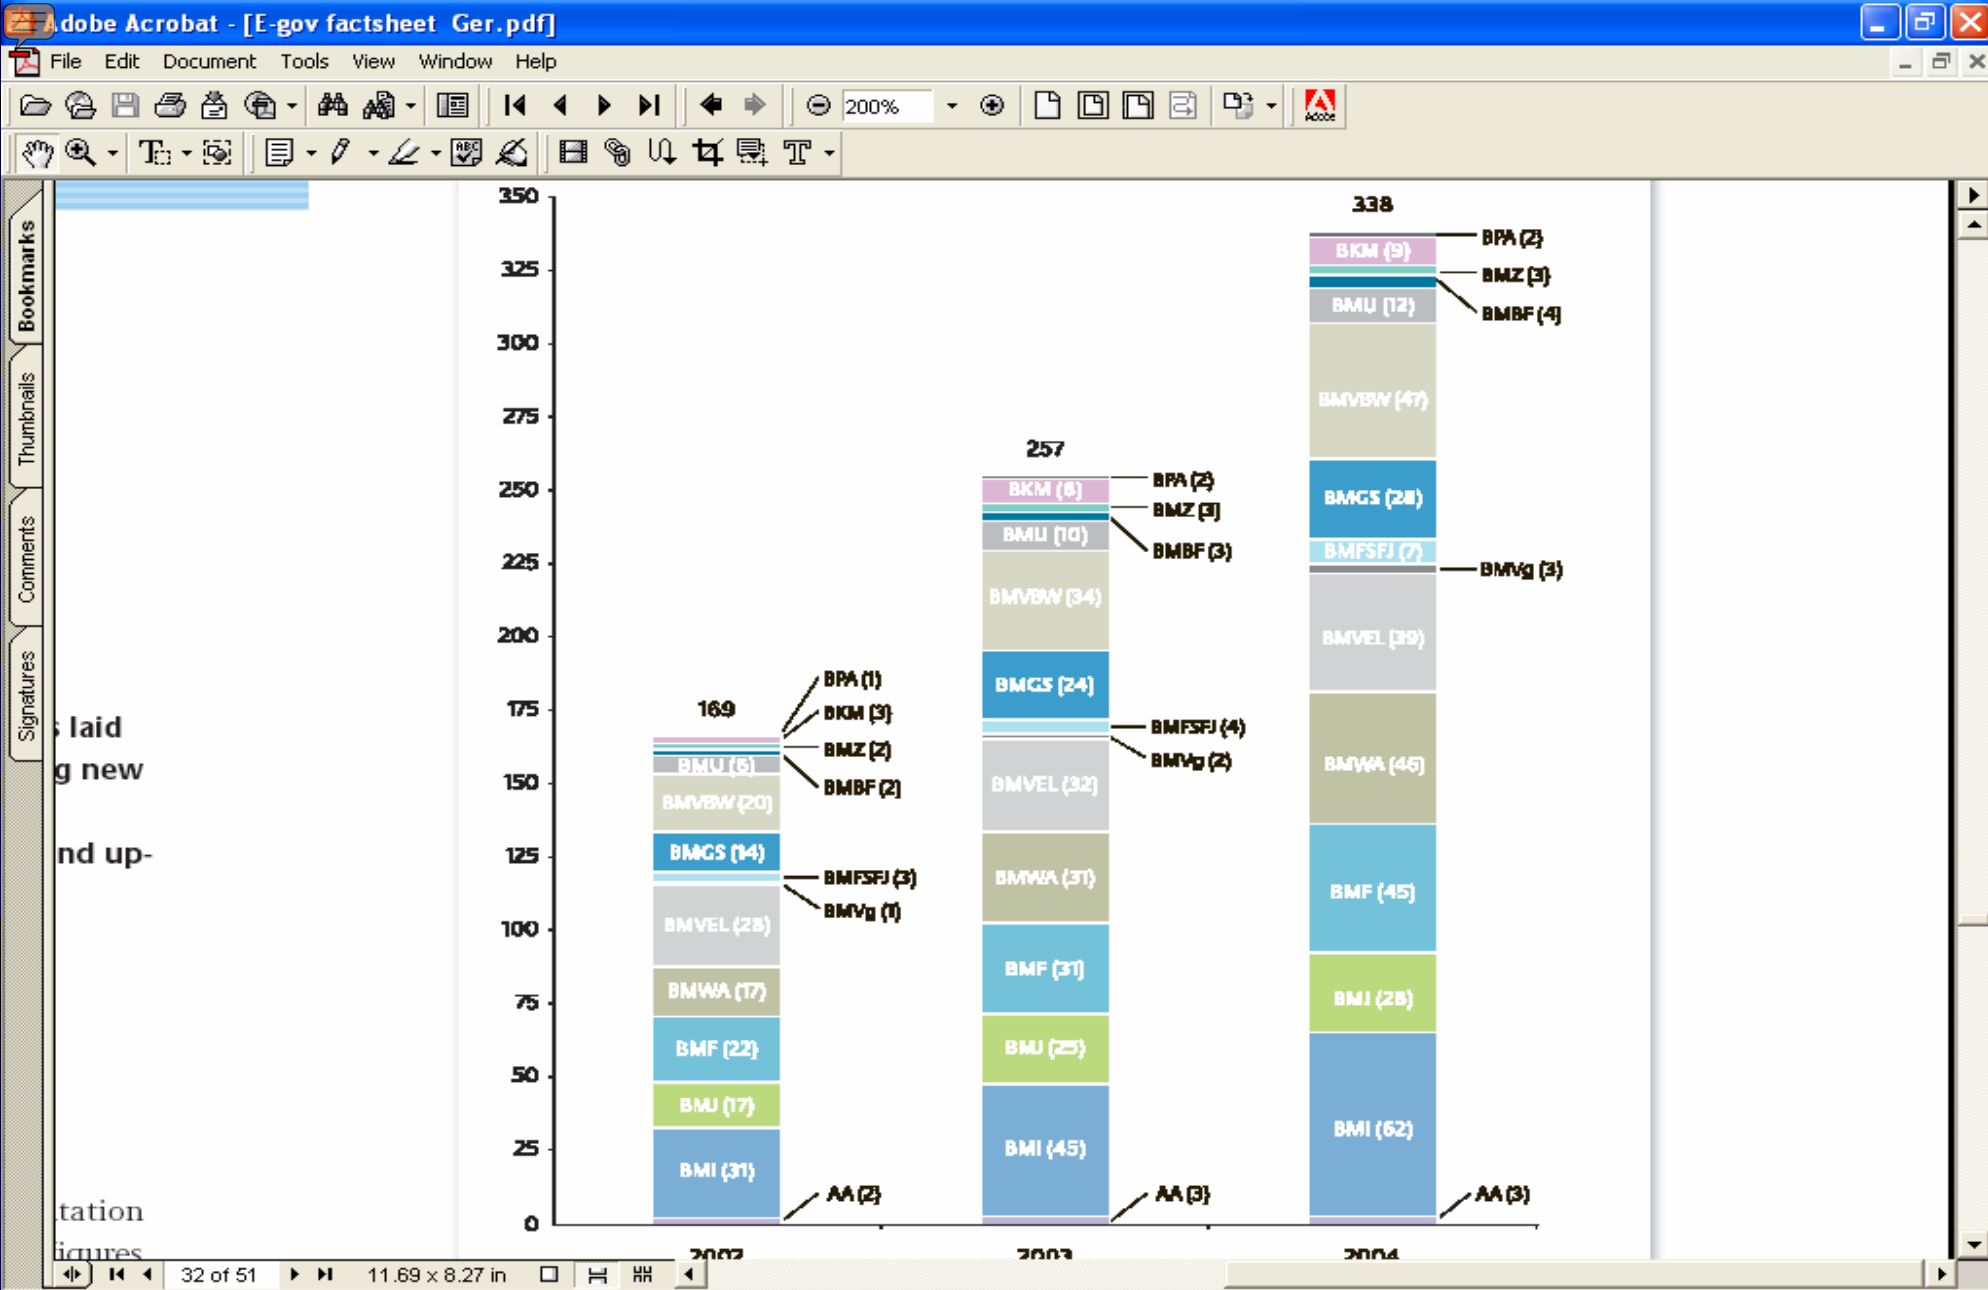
Adobe Acrobat - [E-gov factsheet Ger.pdf]

File Edit Document Tools View Window Help

200%

Bookmarks
Thumbnails
Comments
Signatures

s laid
g new

nd up-

tation
figures

350
325
300
275
250
225
200
175
150
125
100
75
50
25
0

169
BPA (1)
BKM (3)
BMZ (2)
BMBF (2)
BMU (6)
BMVBW (20)
BMGS (14)
BMFSFJ (3)
BMVg (1)
BMVEL (28)
BMWA (17)
BMF (22)
BMJ (17)
BMI (31)
AA (2)

257
BPA (2)
BKM (8)
BMZ (3)
BMU (10)
BMBF (3)
BMVBW (34)
BMGS (24)
BMFSFJ (4)
BMVg (2)
BMVEL (32)
BMWA (31)
BMF (31)
BMJ (25)
BMI (45)
AA (3)

338
BPA (2)
BKM (9)
BMZ (3)
BMBF (4)
BMU (12)
BMVBW (47)
BMGS (28)
BMFSFJ (7)
BMVg (3)
BMVEL (39)
BMWA (46)
BMF (45)
BMJ (28)
BMI (62)
AA (3)

2002
2003
2004

32 of 51
11.69 x 8.27 in